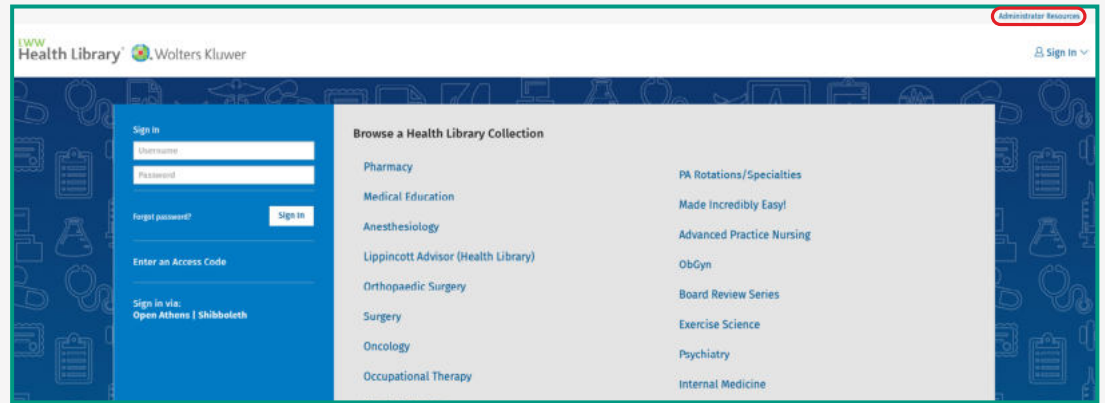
Administrator Resources

LWW Health Library Wolters Kluwer

Sign In

Sign In
Username
Password
Forgot password?
Sign In

Enter an Access Code

Sign in via:
Open Athens | Shibboleth

Browse a Health Library Collection

Pharmacy
Medical Education
Anesthesiology
Lippincott Advisor (Health Library)
Orthopaedic Surgery
Surgery
Oncology
Occupational Therapy

PA Rotations/Specialties
Made Incredibly Easy!
Advanced Practice Nursing
ObGyn
Board Review Series
Exercise Science
Psychiatry
Internal Medicine